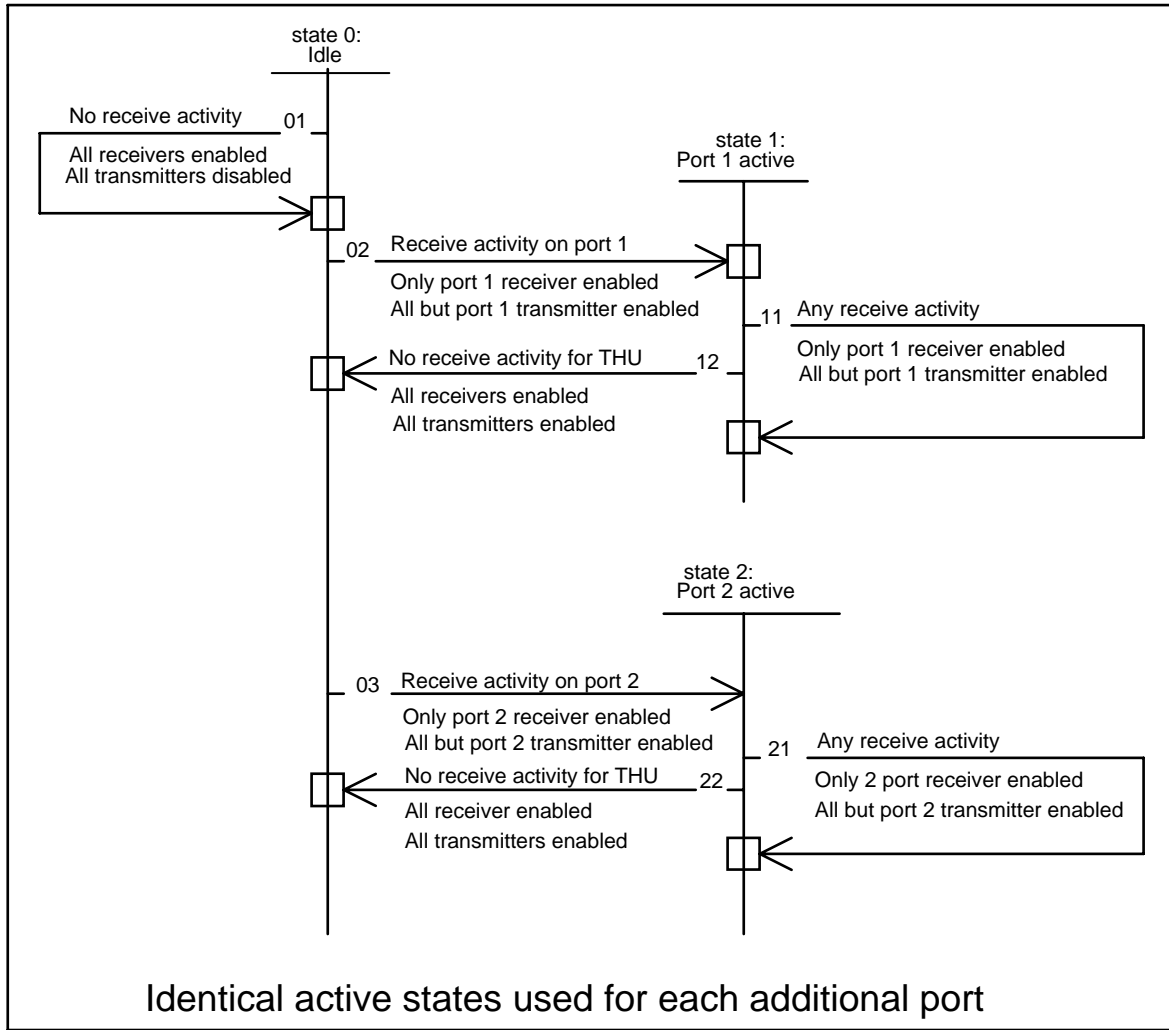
state 0:
Idle

No receive activity 01

All receivers enabled
All transmitters disabled

state 1:
Port 1 active

02 Receive activity on port 1

Only port 1 receiver enabled
All but port 1 transmitter enabled

11 Any receive activity

Only port 1 receiver enabled
All but port 1 transmitter enabled

No receive activity for THU 12

All receivers enabled
All transmitters enabled

state 2:
Port 2 active

03 Receive activity on port 2

Only port 2 receiver enabled
All but port 2 transmitter enabled

21 Any receive activity

Only 2 port receiver enabled
All but port 2 transmitter enabled

No receive activity for THU 22

All receiver enabled
All transmitters enabled

Identical active states used for each additional port